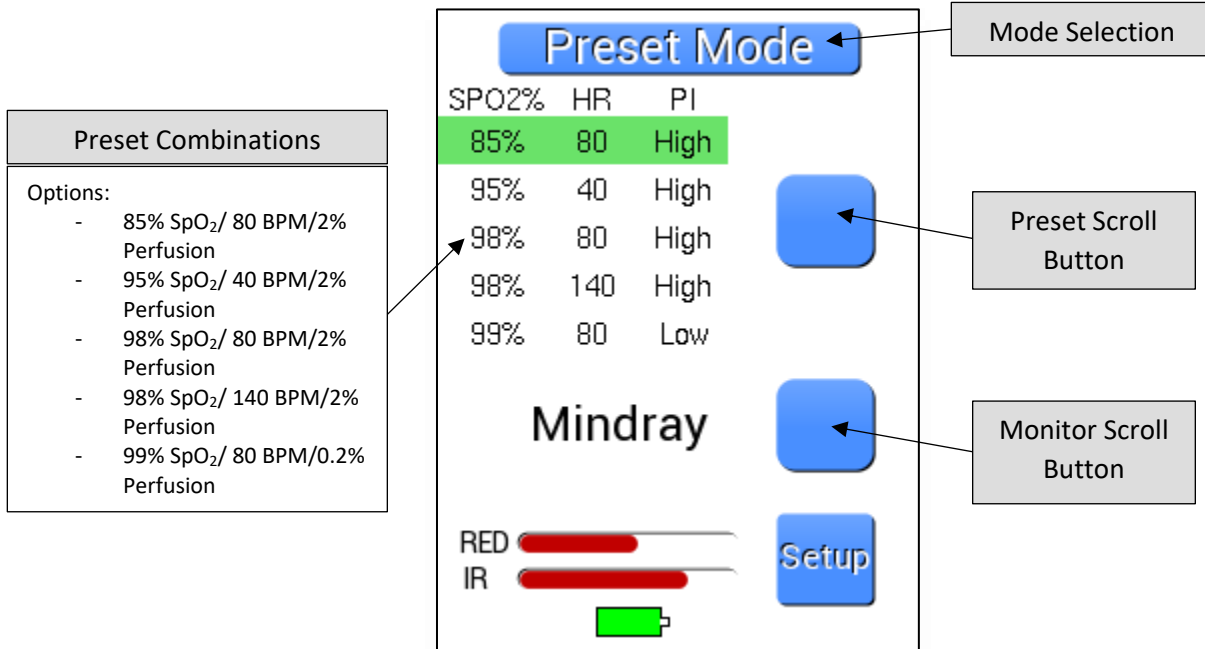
Preset Combinations

Options:
- 85% SpO$_2$/ 80 BPM/2% Perfusion
- 95% SpO$_2$/ 40 BPM/2% Perfusion
- 98% SpO$_2$/ 80 BPM/2% Perfusion
- 98% SpO$_2$/ 140 BPM/2% Perfusion
- 99% SpO$_2$/ 80 BPM/0.2% Perfusion

Preset Mode

| SPO2% | HR | PI |
|---|---|---|
| 85% | 80 | High |
| 95% | 40 | High |
| 98% | 80 | High |
| 98% | 140 | High |
| 99% | 80 | Low |

Mindray

RED
IR

Setup

Mode Selection

Preset Scroll Button

Monitor Scroll Button